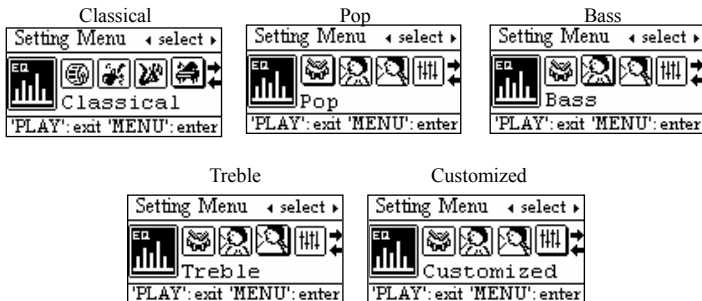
Classical

Setting Menu ◂ select ▸

EQ

Classical

'PLAY': exit 'MENU': enter

Pop

Setting Menu ◂ select ▸

EQ

Pop

'PLAY': exit 'MENU': enter

Bass

Setting Menu ◂ select ▸

EQ

Bass

'PLAY': exit 'MENU': enter

Treble

Setting Menu ◂ select ▸

EQ

Treble

'PLAY': exit 'MENU': enter

Customized

Setting Menu ◂ select ▸

EQ

Customized

'PLAY': exit 'MENU': enter